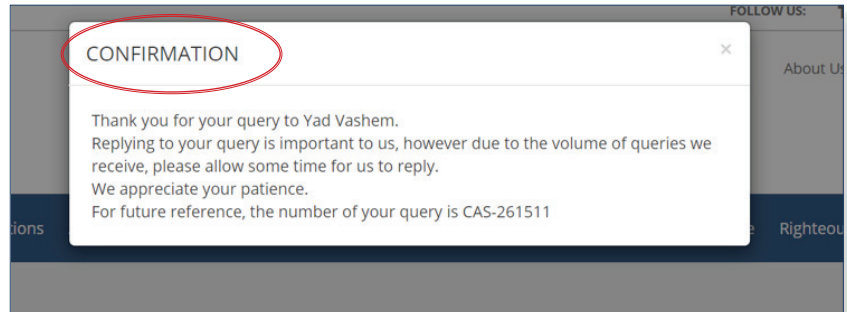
FOLLOW US:

About Us

CONFIRMATION

×

Thank you for your query to Yad Vashem.
Replying to your query is important to us, however due to the volume of queries we receive, please allow some time for us to reply.
We appreciate your patience.
For future reference, the number of your query is CAS-261511

tions

e

Righteou